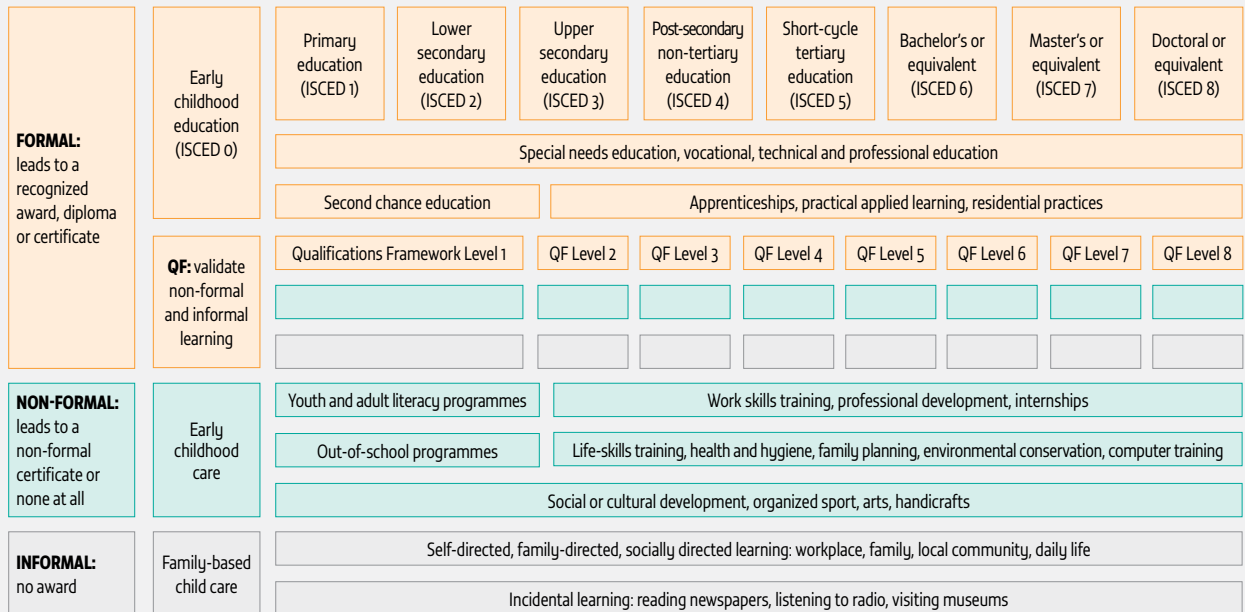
**FORMAL:** leads to a recognized award, diploma or certificate

Early childhood education (ISCED 0)

Primary education (ISCED 1)

Lower secondary education (ISCED 2)

Upper secondary education (ISCED 3)

Post-secondary non-tertiary education (ISCED 4)

Short-cycle tertiary education (ISCED 5)

Bachelor's or equivalent (ISCED 6)

Master's or equivalent (ISCED 7)

Doctoral or equivalent (ISCED 8)

Special needs education, vocational, technical and professional education

Second chance education

Apprenticeships, practical applied learning, residential practices

**QF:** validate non-formal and informal learning

Qualifications Framework Level 1

QF Level 2

QF Level 3

QF Level 4

QF Level 5

QF Level 6

QF Level 7

QF Level 8

**NON-FORMAL:** leads to a non-formal certificate or none at all

Early childhood care

Youth and adult literacy programmes

Work skills training, professional development, internships

Out-of-school programmes

Life-skills training, health and hygiene, family planning, environmental conservation, computer training

Social or cultural development, organized sport, arts, handicrafts

**INFORMAL:** no award

Family-based child care

Self-directed, family-directed, socially directed learning: workplace, family, local community, daily life

Incidental learning: reading newspapers, listening to radio, visiting museums